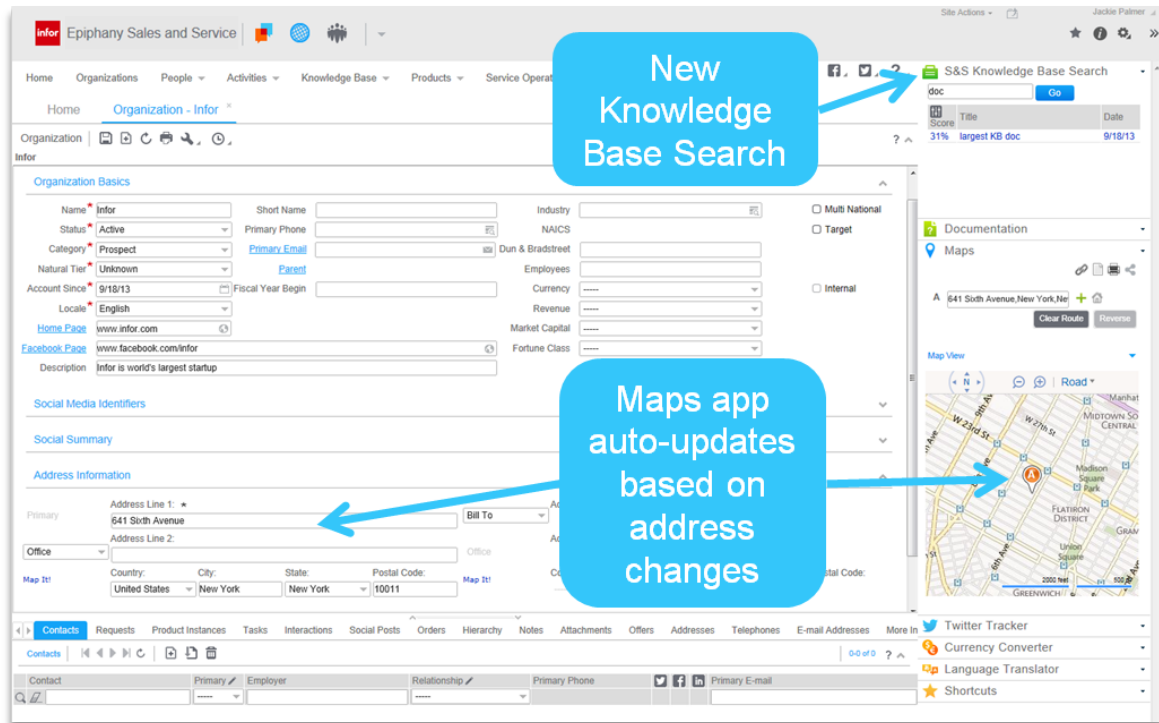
infor Epiphany Sales and Service

Site Actions Jackie Palmer

Home Organizations People Activities Knowledge Base Products Service Operat

Home Organization - Infor

Organization

Infor

New Knowledge Base Search

S&S Knowledge Base Search

doc Go

Score Title Date

31% largest KB doc 9/18/13

Organization Basics

Name* Infor
Status* Active
Category* Prospect
Natural Tier* Unknown
Account Since* 9/18/13
Locale* English
Home Page www.infor.com
Facebook Page www.facebook.com/infor
Description Infor is world's largest startup

Short Name
Primary Phone
Primary Email
Parent
Fiscal Year Begin

Industry
NAICS
Dun & Bradstreet
Employees
Currency -----
Revenue
Market Capital -----
Fortune Class -----

Multi National
Target
Internal

Social Media Identifiers

Social Summary

Address Information

Primary
Address Line 1: *
641 Sixth Avenue
Bill To
Office
Address Line 2:
Office
Map It!
Country: United States
City: New York
State: New York
Postal Code: 10011
Map It!
Postal Code:

Maps app auto-updates based on address changes

Documentation

Maps

A 641 Sixth Avenue,New York,Ne

Clear Route Reverse

Map View

Road

W 23rd St
W 27th St
Madison Square Park
Midtown South Central
Flatiron District
Union Square
Greenwich
2000 feet

Contacts Requests Product Instances Tasks Interactions Social Posts Orders Hierarchy Notes Attachments Offers Addresses Telephones E-mail Addresses More In

Contacts

0-0 of 0

Contact Primary Employer Relationship Primary Phone Primary E-mail

Twitter Tracker
Currency Converter
Language Translator
Shortcuts